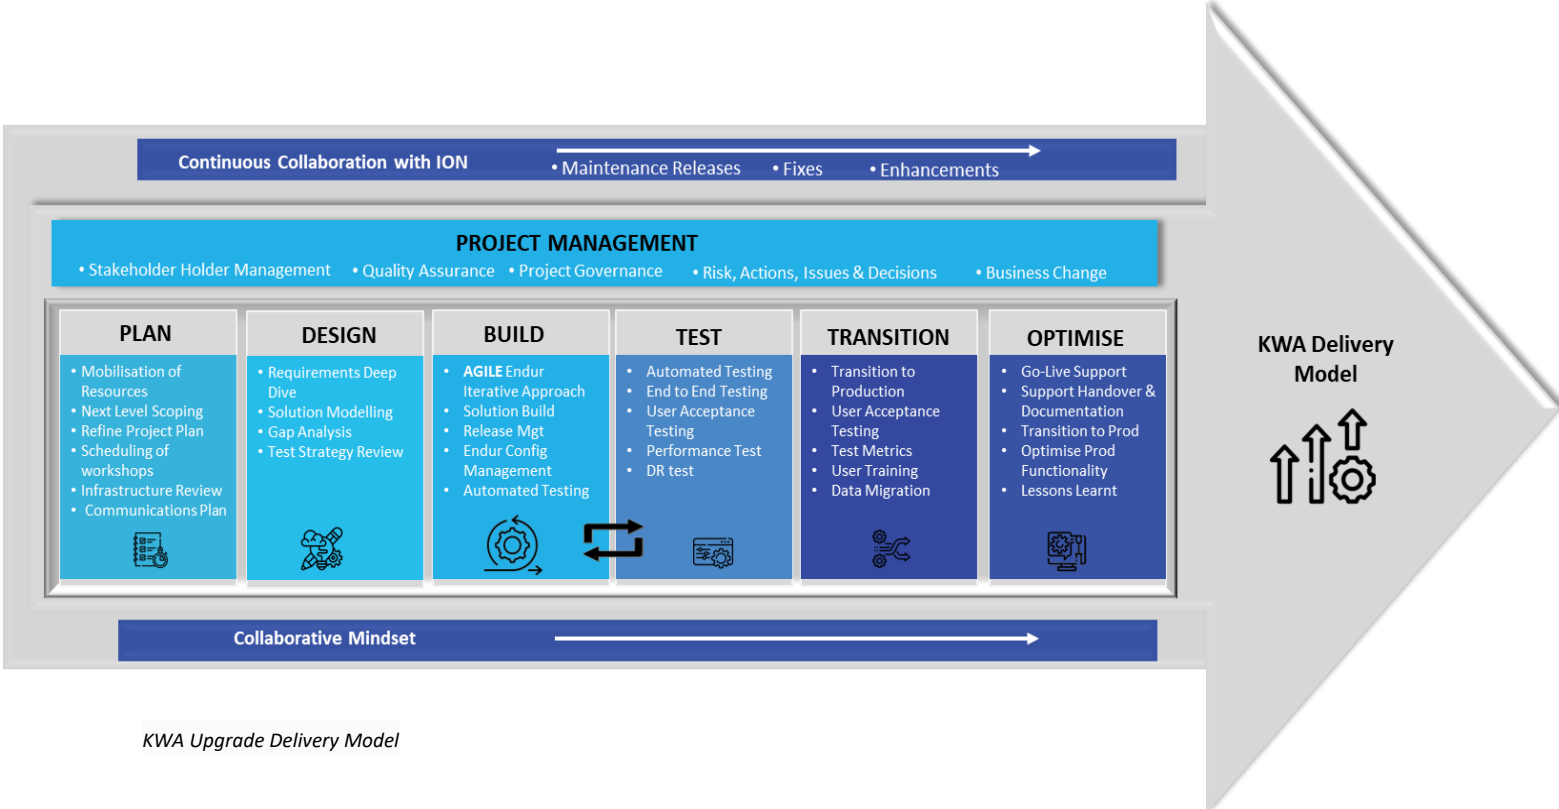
Continuous Collaboration with ION

• Maintenance Releases • Fixes • Enhancements

PROJECT MANAGEMENT

• Stakeholder Holder Management • Quality Assurance • Project Governance • Risk, Actions, Issues & Decisions • Business Change

PLAN

• Mobilisation of Resources
• Next Level Scoping
• Refine Project Plan
• Scheduling of workshops
• Infrastructure Review
• Communications Plan

DESIGN

• Requirements Deep Dive
• Solution Modelling
• Gap Analysis
• Test Strategy Review

BUILD

• AGILE Endur Iterative Approach
• Solution Build
• Release Mgt
• Endur Config Management
• Automated Testing

TEST

• Automated Testing
• End to End Testing
• User Acceptance Testing
• Performance Test
• DR test

TRANSITION

• Transition to Production
• User Acceptance Testing
• Test Metrics
• User Training
• Data Migration

OPTIMISE

• Go-Live Support
• Support Handover & Documentation
• Transition to Prod
• Optimise Prod Functionality
• Lessons Learnt

KWA Delivery Model

Collaborative Mindset

KWA Upgrade Delivery Model